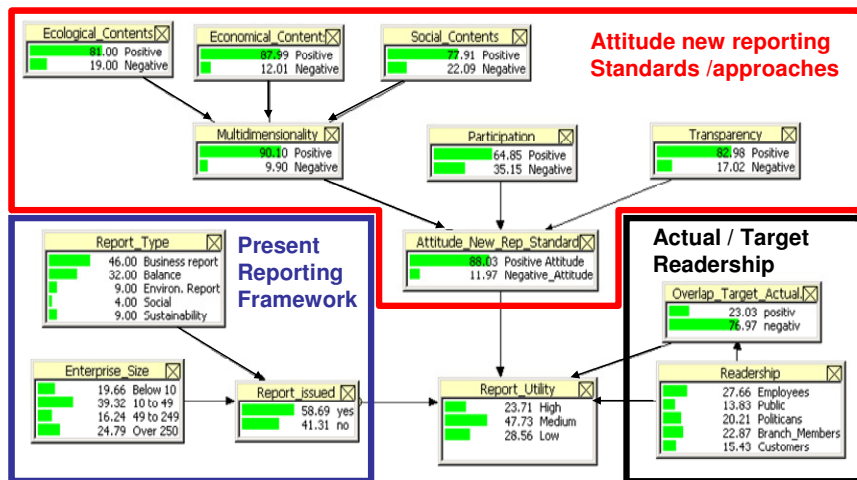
Ecological_Contents
81.00 Positive
19.00 Negative

Economical_Contents
87.99 Positive
12.01 Negative

Social_Contents
77.91 Positive
22.09 Negative

Attitude new reporting Standards /approaches

Multidimensionality
90.10 Positive
9.90 Negative

Participation
64.85 Positive
35.15 Negative

Transparency
82.98 Positive
17.02 Negative

Report_Type
46.00 Business report
32.00 Balance
9.00 Environ. Report
4.00 Social
9.00 Sustainability

Present Reporting Framework

Attitude_New_Rep_Standard
88.03 Positive Attitude
11.97 Negative_Attitude

Actual / Target Readership

Overlap_Target_Actual
23.03 positiv
76.97 negativ

Enterprise_Size
19.66 Below 10
39.32 10 to 49
16.24 49 to 249
24.79 Over 250

Report_issued
58.69 yes
41.31 no

Report_Utility
23.71 High
47.73 Medium
28.56 Low

Readership
27.66 Employees
13.83 Public
20.21 Politicans
22.87 Branch_Members
15.43 Customers